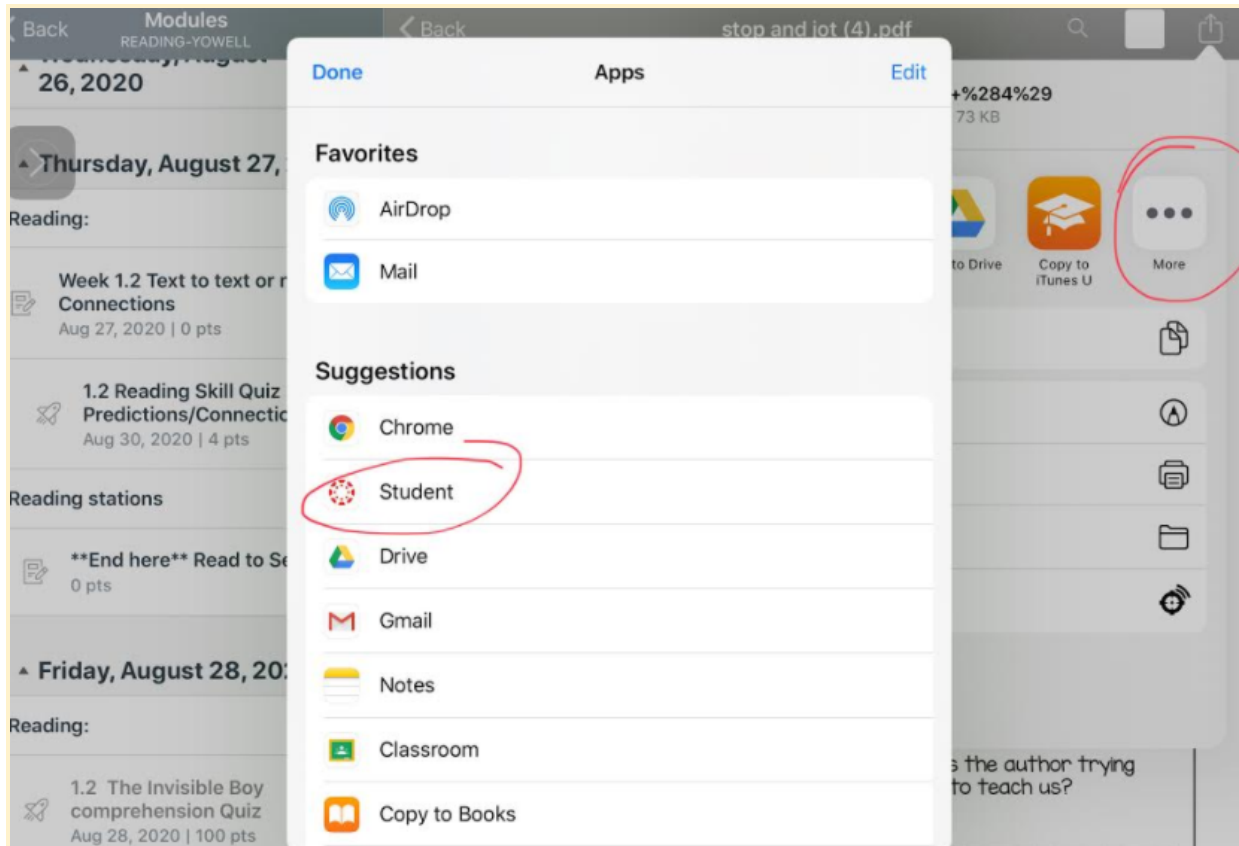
Back
Modules
READING-YOWELL
26, 2020

Thursday, August 27,

Reading:

Week 1.2 Text to text or r
Connections
Aug 27, 2020 | 0 pts

1.2 Reading Skill Quiz
Predictions/Connectic
Aug 30, 2020 | 4 pts

Reading stations

**End here** Read to Se
0 pts

Friday, August 28, 20

Reading:

1.2 The Invisible Boy
comprehension Quiz
Aug 28, 2020 | 100 pts

Back
stop and jot (4).pdf

+%284%29
73 KB

to Drive
Copy to iTunes U
More

s the author trying
to teach us?

Done
Apps
Edit

Favorites

AirDrop

Mail

Suggestions

Chrome

Student

Drive

Gmail

Notes

Classroom

Copy to Books